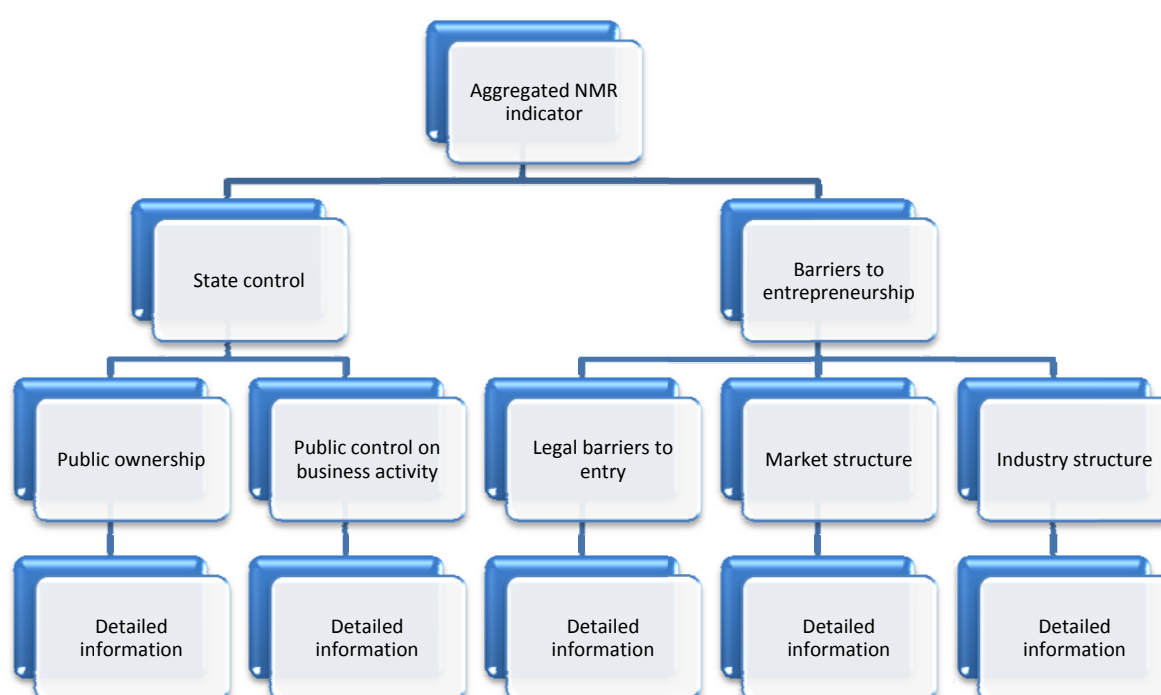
Aggregated NMR indicator

State control

Barriers to entrepreneurship

Public ownership

Public control on business activity

Legal barriers to entry

Market structure

Industry structure

Detailed information

Detailed information

Detailed information

Detailed information

Detailed information